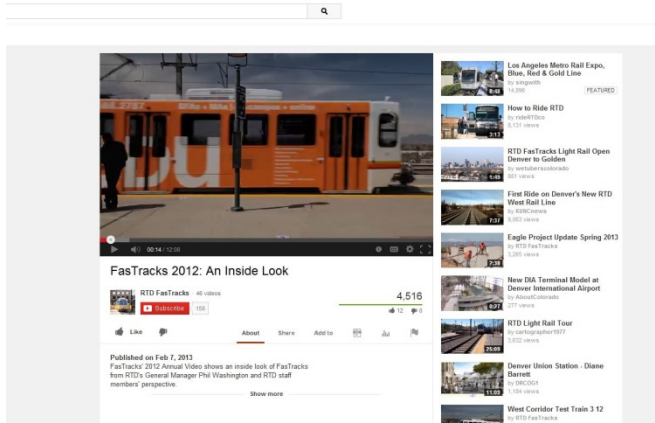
00:14 / 12:08

FasTracks 2012: An Inside Look

RTD FasTracks · 46 videos

Subscribe 159

4,516

12 0

Like

About Share Add to

Published on Feb 7, 2013
FasTracks' 2012 Annual Video shows an inside look of FasTracks from RTD's General Manager Phil Washington and RTD staff members' perspective.

Show more

Los Angeles Metro Rail Expo, Blue, Red & Gold Line
by singwith
14,898
FEATURED
8:48

How to Ride RTD
by rideRTDco
8,131 views
3:13

RTD FasTracks Light Rail Open Denver to Golden
by wetubercolorado
861 views
1:49

First Ride on Denver's New RTD West Rail Line
by KBNCnews
6,863 views
7:37

Eagle Project Update Spring 2013
by RTD FasTracks
3,265 views
7:38

New DIA Terminal Model at Denver International Airport
by AboutColorado
277 views
0:27

RTD Light Rail Tour
by cartographer1977
3,632 views
26:09

Denver Union Station - Diane Barrett
by DBCOG1
1,104 views
11:09

West Corridor Test Train 3 12
by RTD FasTracks